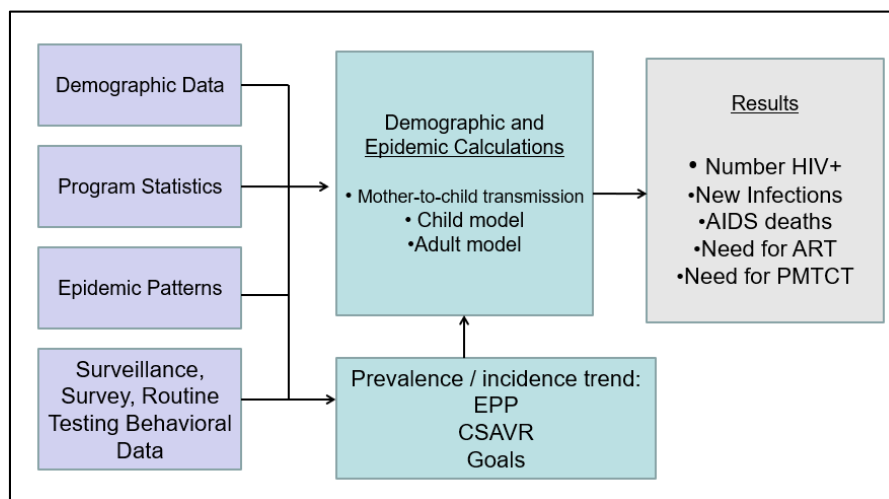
Demographic Data

Program Statistics

Epidemic Patterns

Surveillance, Survey, Routine Testing Behavioral Data

Demographic and Epidemic Calculations

• Mother-to-child transmission
• Child model
•Adult model

Prevalence / incidence trend:
EPP
CSAVR
Goals

Results

• Number HIV+
•New Infections
•AIDS deaths
•Need for ART
•Need for PMTCT